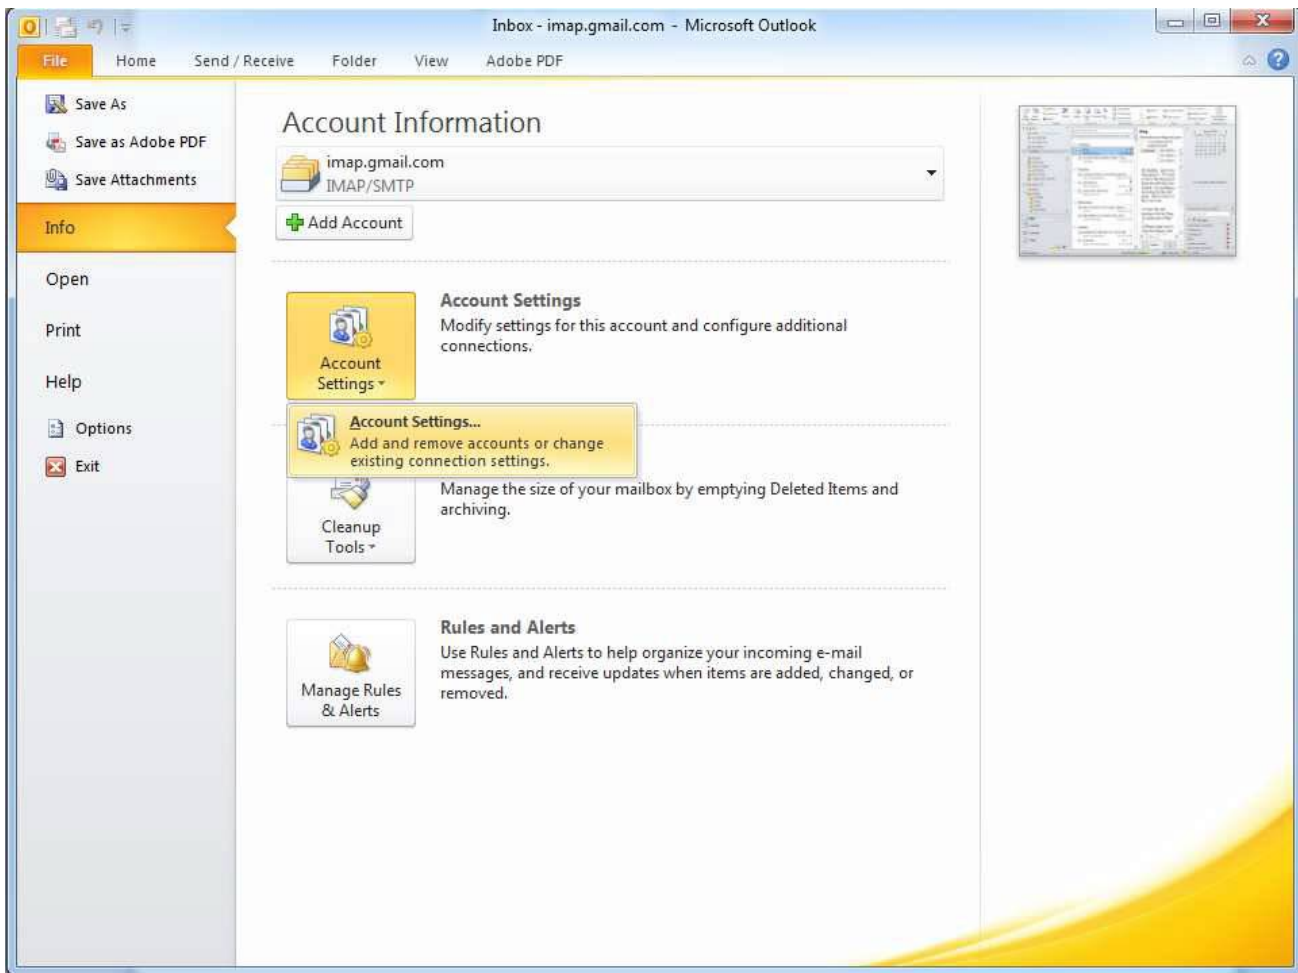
Inbox - imap.gmail.com - Microsoft Outlook

File | Home | Send / Receive | Folder | View | Adobe PDF

Save As
Save as Adobe PDF
Save Attachments
Info
Open
Print
Help
Options
Exit

Account Information

imap.gmail.com
IMAP/SMTP

Add Account

Account Settings

Account Settings
Modify settings for this account and configure additional connections.

Account Settings...
Add and remove accounts or change existing connection settings.

Cleanup Tools

Manage the size of your mailbox by emptying Deleted Items and archiving.

Manage Rules & Alerts

Rules and Alerts
Use Rules and Alerts to help organize your incoming e-mail messages, and receive updates when items are added, changed, or removed.